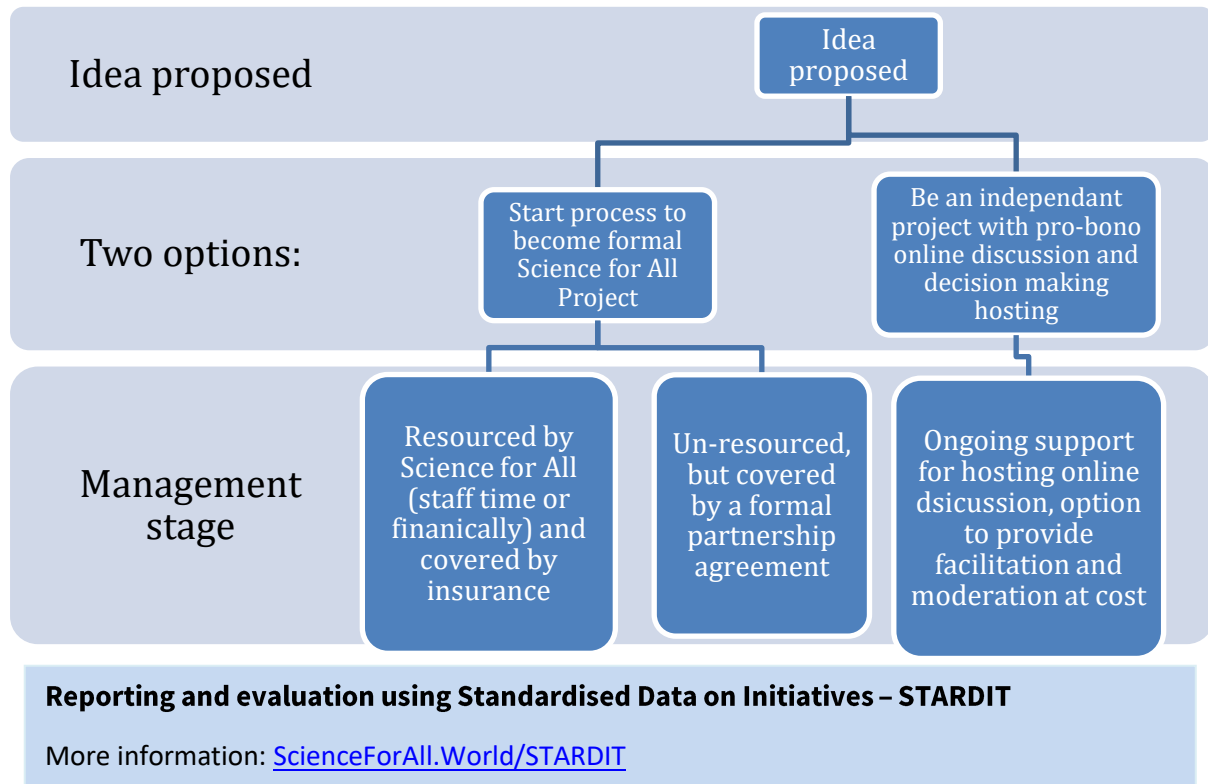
Idea proposed

Idea proposed

Two options:

Start process to become formal Science for All Project

Be an independant project with pro-bono online discussion and decision making hosting

Management stage

Resourced by Science for All (staff time or finanically) and covered by insurance

Un-resourced, but covered by a formal partnership agreement

Ongoing support for hosting online dsicussion, option to provide facilitation and moderation at cost

**Reporting and evaluation using Standardised Data on Initiatives – STARDIT**

More information: ScienceForAll.World/STARDIT